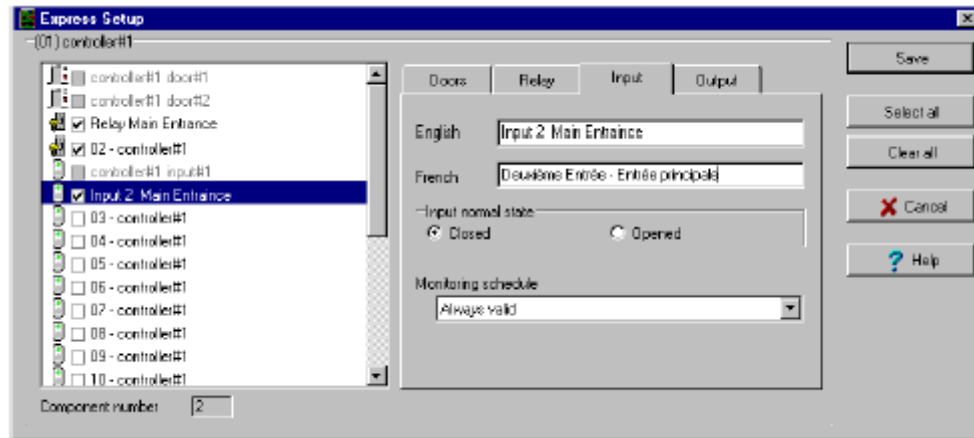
Express Setup

(01) controller#1

controller#1 door#1
controller#1 door#2
Relay Main Entrance
02 - controller#1
controller#1 input#1
Input 2 Main Entrance
03 - controller#1
04 - controller#1
05 - controller#1
06 - controller#1
07 - controller#1
08 - controller#1
09 - controller#1
10 - controller#1

Component number 2

Doors | Relay | Input | Output

English: Input 2 Main Entrance
French: Deuxième Entrée - Entrée principale

Input normal state
Closed
Opened

Monitoring schedule
Always valid

Save
Select all
Clear all
Cancel
Help